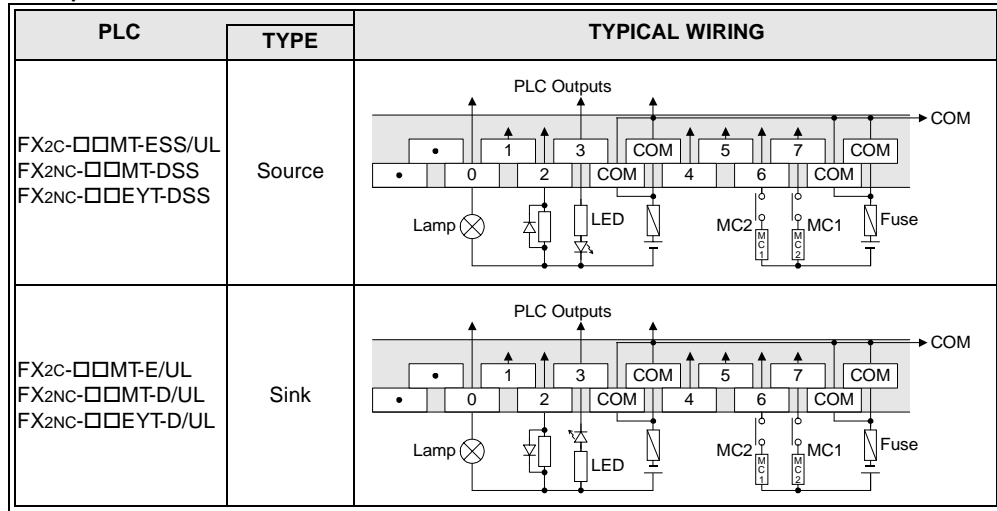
| PLC | TYPE | TYPICAL WIRING |
|---|---|---|
| FX2C-□□MT-ESS/UL<br>FX2NC-□□MT-DSS<br>FX2NC-□□EYT-DSS | Source | PLC Outputs<br>COM<br>• 1 3 COM 5 7 COM<br>• 0 2 COM 4 6 COM<br>Lamp LED MC2 MC1 Fuse<br>MC1 MC2 |
| FX2C-□□MT-E/UL<br>FX2NC-□□MT-D/UL<br>FX2NC-□□EYT-D/UL | Sink | PLC Outputs<br>COM<br>• 1 3 COM 5 7 COM<br>• 0 2 COM 4 6 COM<br>Lamp LED MC2 MC1 Fuse<br>MC1 MC2 |